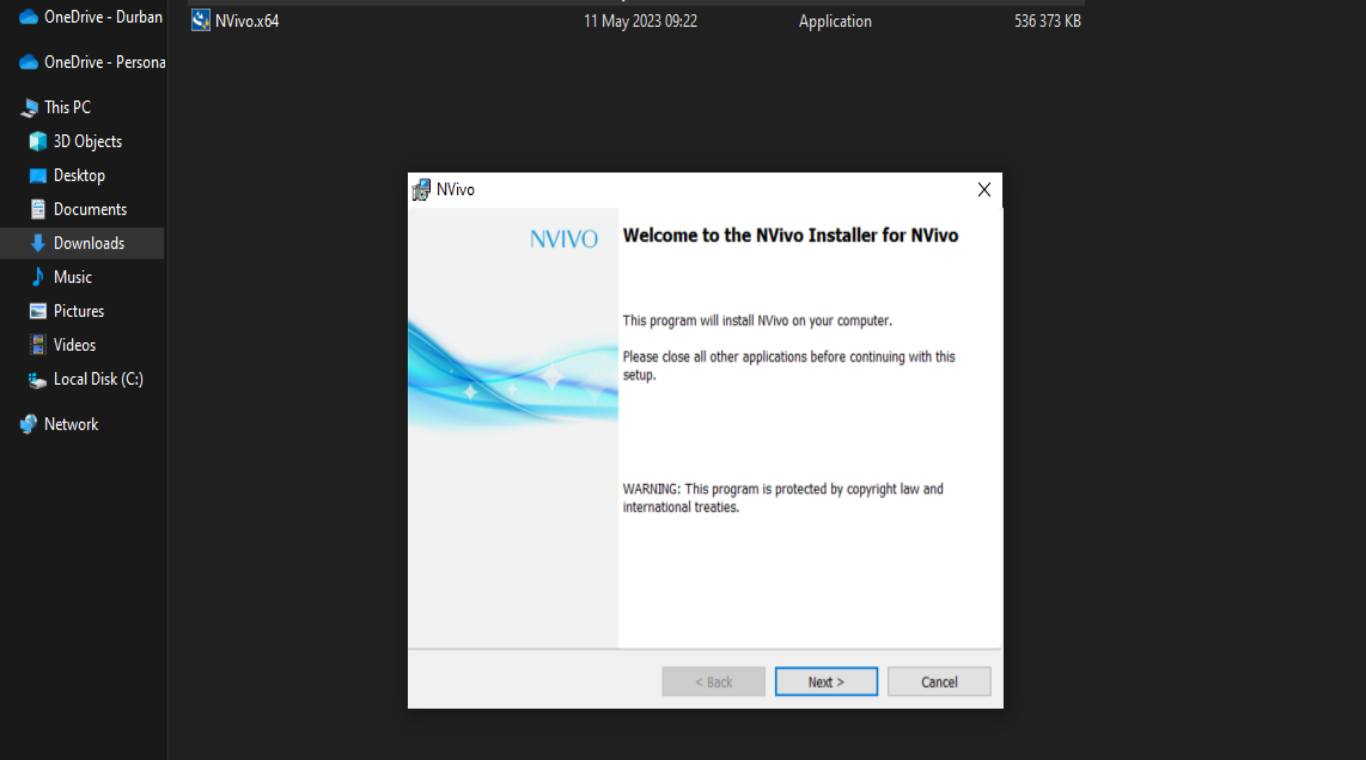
OneDrive - Durban

OneDrive - Persona

This PC

3D Objects

Desktop

Documents

Downloads

Music

Pictures

Videos

Local Disk (C:)

Network

| NVivo.x64 | 11 May 2023 09:22 | Application | 536 373 KB |
|---|---|---|---|

NVivo

NVIVO

Welcome to the NVivo Installer for NVivo

This program will install NVivo on your computer.

Please close all other applications before continuing with this setup.

WARNING: This program is protected by copyright law and international treaties.

< Back

Next >

Cancel